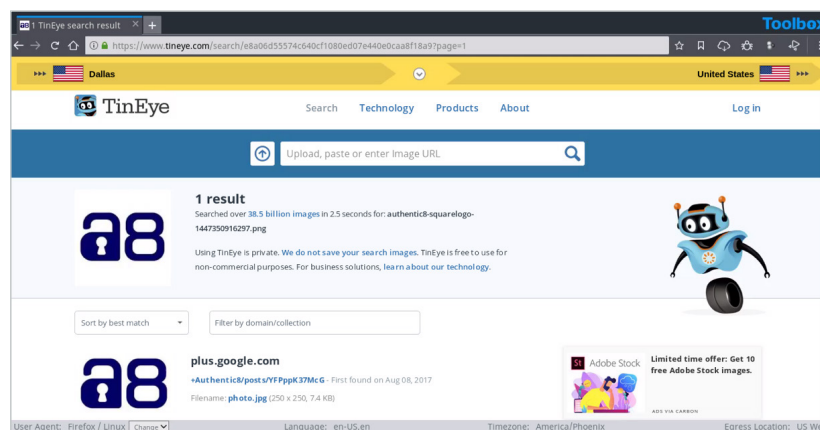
1 TinEye search result × +

Toolbox

https://www.tineye.com/search/e8a06d55574c640cf1080ed07e440e0caa8f18a9?page=1

Dallas

United States

TinEye

Search Technology Products About

Log in

Upload, paste or enter Image URL

a8

1 result

Searched over 38.5 billion images in 2.5 seconds for: authentic8-squarelogo-1447350916297.png

Using TinEye is private. We do not save your search images. TinEye is free to use for non-commercial purposes. For business solutions, learn about our technology.

Sort by best match

Filter by domain/collection

a8

plus.google.com

+Authentic8/posts/YFPppK37McG - First found on Aug 08, 2017

Filename: photo.jpg (250 x 250, 7.4 KB)

St Adobe Stock

Limited time offer: Get 10 free Adobe Stock images.

ADS VIA CARBON

User Agent: Firefox / Linux Change

Language: en-US,en

Timezone: America/Phoenix

Egress Location: US We